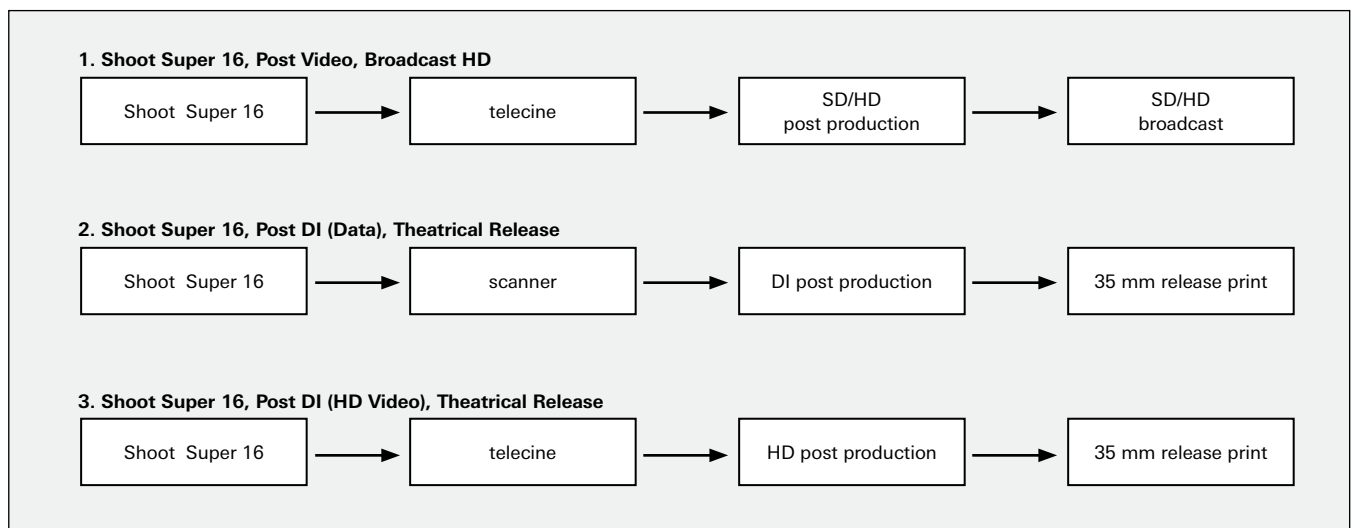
1. Shoot Super 16, Post Video, Broadcast HD

Shoot Super 16

telecine

SD/HD post production

SD/HD broadcast

2. Shoot Super 16, Post DI (Data), Theatrical Release

Shoot Super 16

scanner

DI post production

35 mm release print

3. Shoot Super 16, Post DI (HD Video), Theatrical Release

Shoot Super 16

telecine

HD post production

35 mm release print